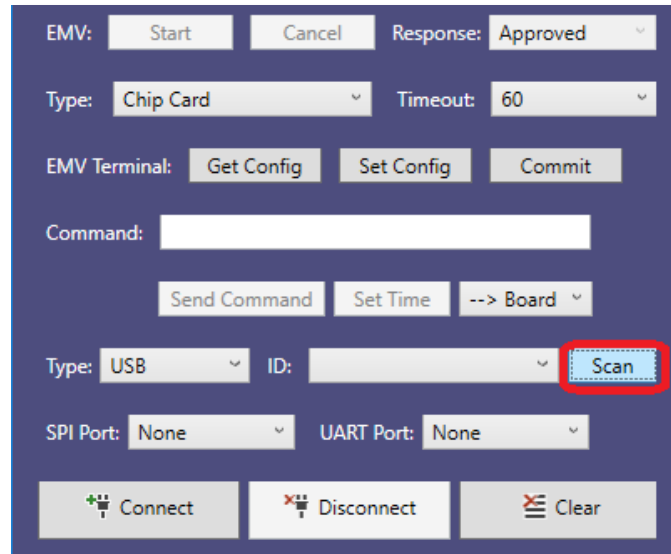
EMV: Start Cancel Response: Approved

Type: Chip Card Timeout: 60

EMV Terminal: Get Config Set Config Commit

Command:

Send Command Set Time --> Board

Type: USB ID: Scan

SPI Port: None UART Port: None

Connect Disconnect Clear